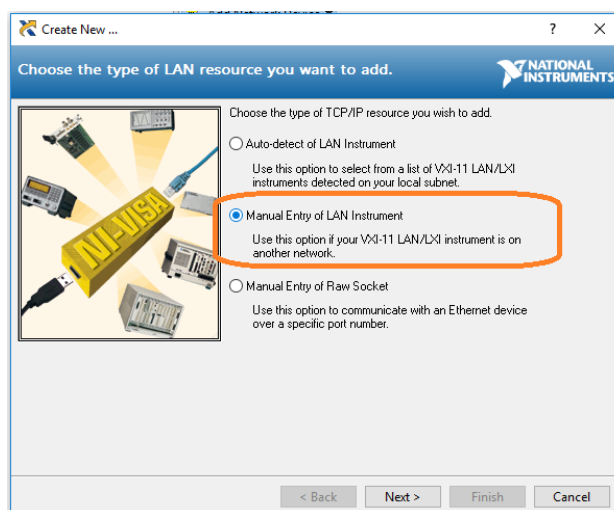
Create New ...

?

×

Choose the type of LAN resource you want to add.

NATIONAL INSTRUMENTS

NI-VISA

Choose the type of TCP/IP resource you wish to add.

Auto-detect of LAN Instrument

Use this option to select from a list of VXI-11 LAN/LXI instruments detected on your local subnet.

Manual Entry of LAN Instrument

Use this option if your VXI-11 LAN/LXI instrument is on another network.

Manual Entry of Raw Socket

Use this option to communicate with an Ethernet device over a specific port number.

< Back

Next >

Finish

Cancel